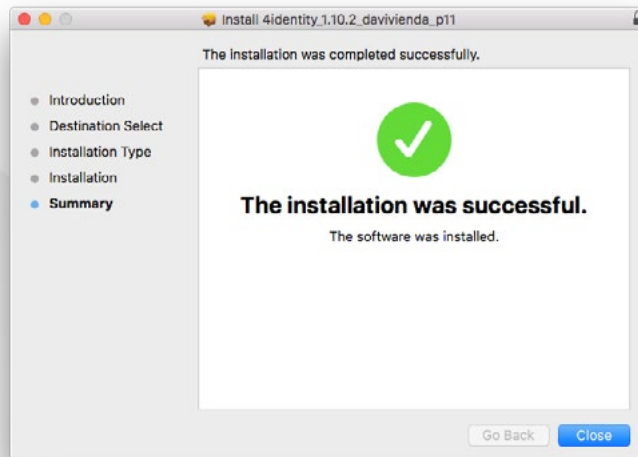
Install 4identity_1.10.2_davivienda_p11

The installation was completed successfully.

Introduction
Destination Select
Installation Type
Installation
Summary

The installation was successful.

The software was installed.

Go Back
Close